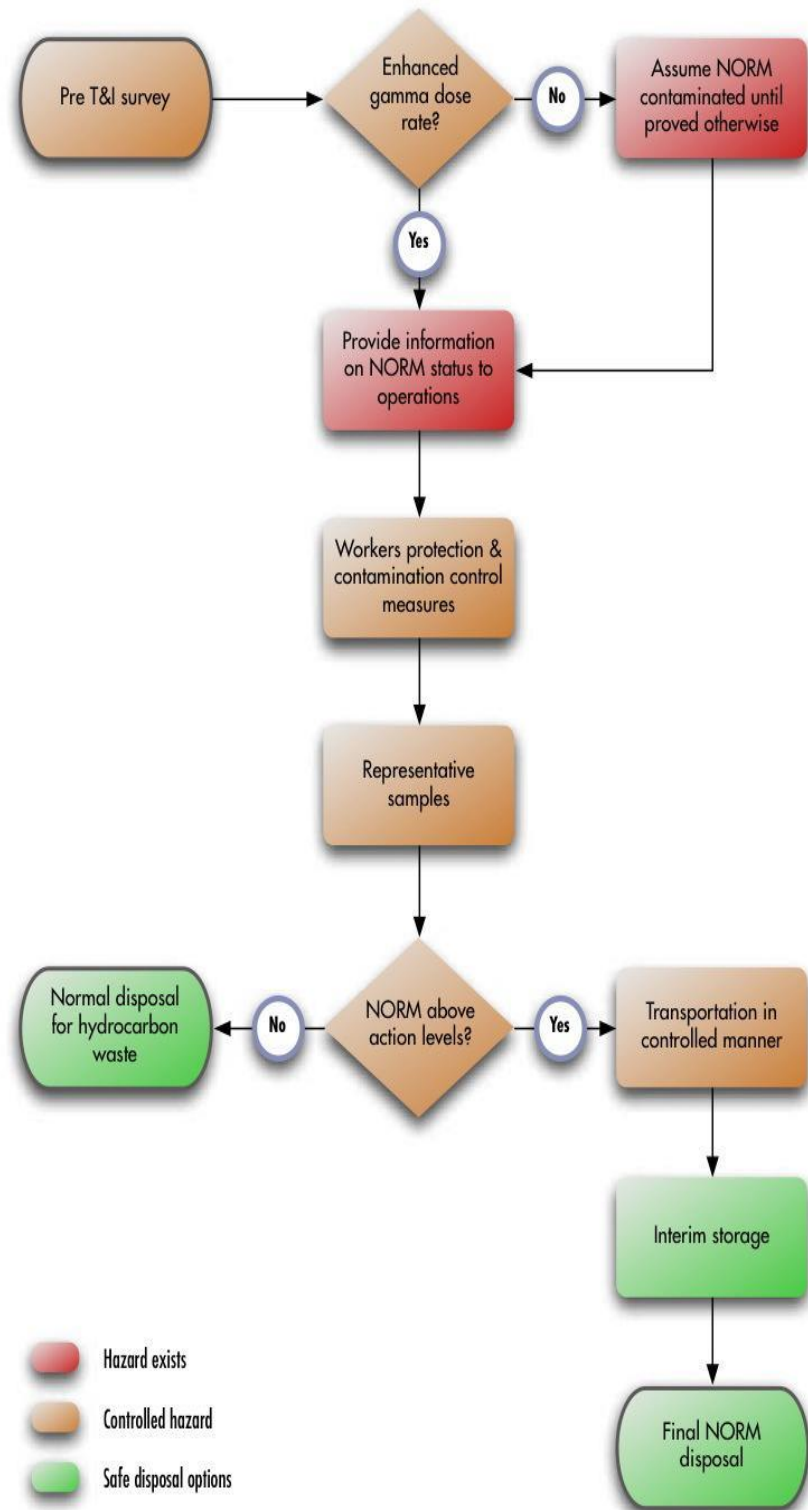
Pre T&I survey

Enhanced gamma dose rate?

No

Assume NORM contaminated until proved otherwise

Yes

Provide information on NORM status to operations

Workers protection & contamination control measures

Representative samples

Normal disposal for hydrocarbon waste

No

NORM above action levels?

Yes

Transportation in controlled manner

Interim storage

Final NORM disposal

Hazard exists

Controlled hazard

Safe disposal options